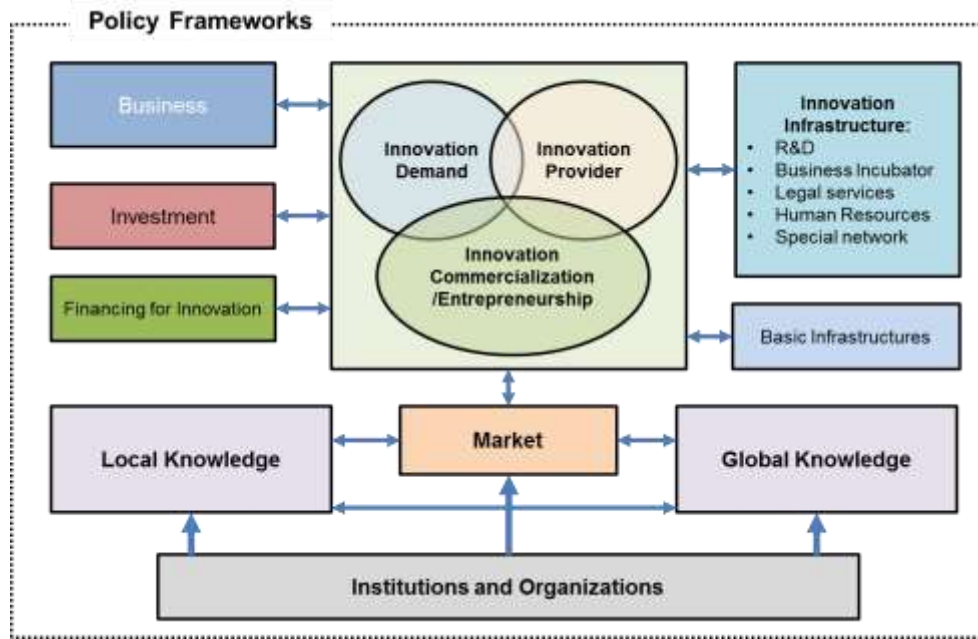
Policy Frameworks

Business

Investment

Financing for Innovation

Innovation Demand

Innovation Provider

Innovation Commercialization /Entrepreneurship

Innovation Infrastructure:
- R&D
- Business Incubator
- Legal services
- Human Resources
- Special network

Basic Infrastructures

Local Knowledge

Market

Global Knowledge

Institutions and Organizations